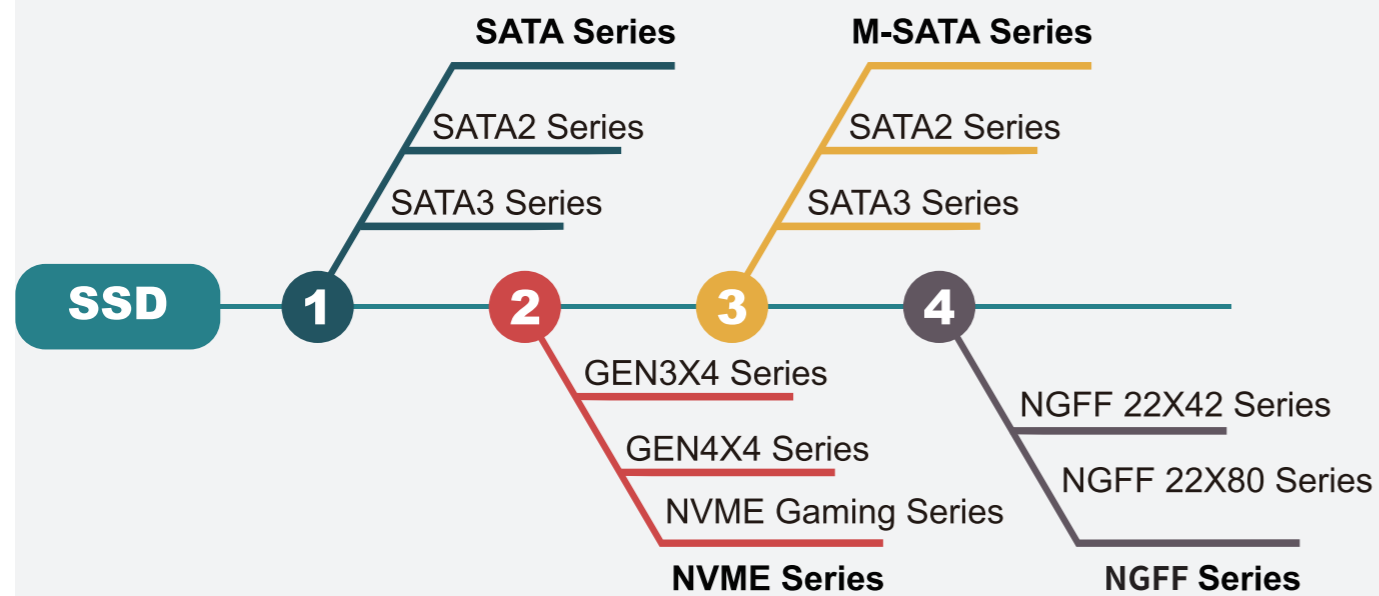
SSD

1

SATA Series

SATA2 Series

SATA3 Series

2

GEN3X4 Series

GEN4X4 Series

NVME Gaming Series

NVME Series

3

M-SATA Series

SATA2 Series

SATA3 Series

4

NGFF 22X42 Series

NGFF 22X80 Series

NGFF Series